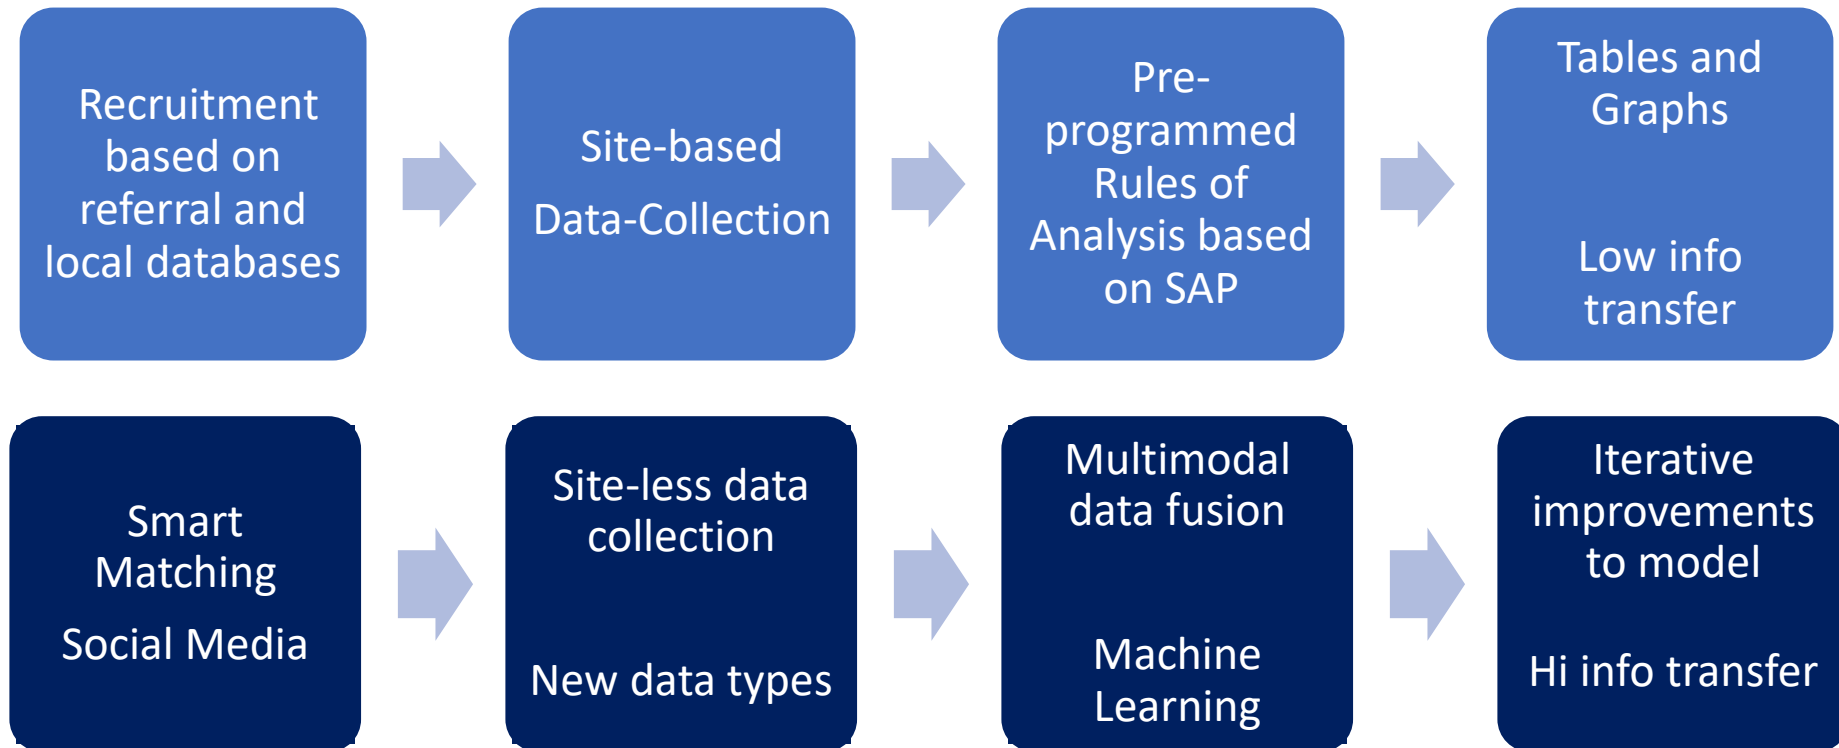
Recruitment based on referral and local databases

Site-based

Data-Collection

Pre-programmed Rules of Analysis based on SAP

Tables and Graphs

Low info transfer

Smart Matching

Social Media

Site-less data collection

New data types

Multimodal data fusion

Machine Learning

Iterative improvements to model

Hi info transfer